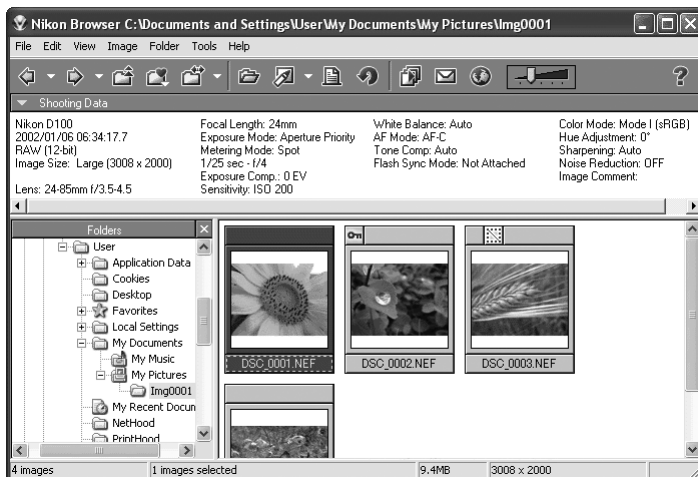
Nikon Browser C:\Documents and Settings\User\My Documents\My Pictures\Img0001

File Edit View Image Folder Tools Help

Shooting Data

Nikon D100
2002/01/06 06:34:17.7
RAW (12-bit)
Image Size: Large (3008 x 2000)

Lens: 24-85mm f/3.5-4.5

Focal Length: 24mm
Exposure Mode: Aperture Priority
Metering Mode: Spot
1/25 sec - f/4
Exposure Comp.: 0 EV
Sensitivity: ISO 200

White Balance: Auto
AF Mode: AF-C
Tone Comp: Auto
Flash Sync Mode: Not Attached

Color Mode: Mode I (sRGB)
Hue Adjustment: 0°
Sharpening: Auto
Noise Reduction: OFF
Image Comment:

Folders

User
Application Data
Cookies
Desktop
Favorites
Local Settings
My Documents
My Music
My Pictures
Img0001
My Recent Docun
NetHood
PrintHood

DSC_0001.NEF
DSC_0002.NEF
DSC_0003.NEF

4 images | 1 images selected | 9.4MB | 3008 x 2000